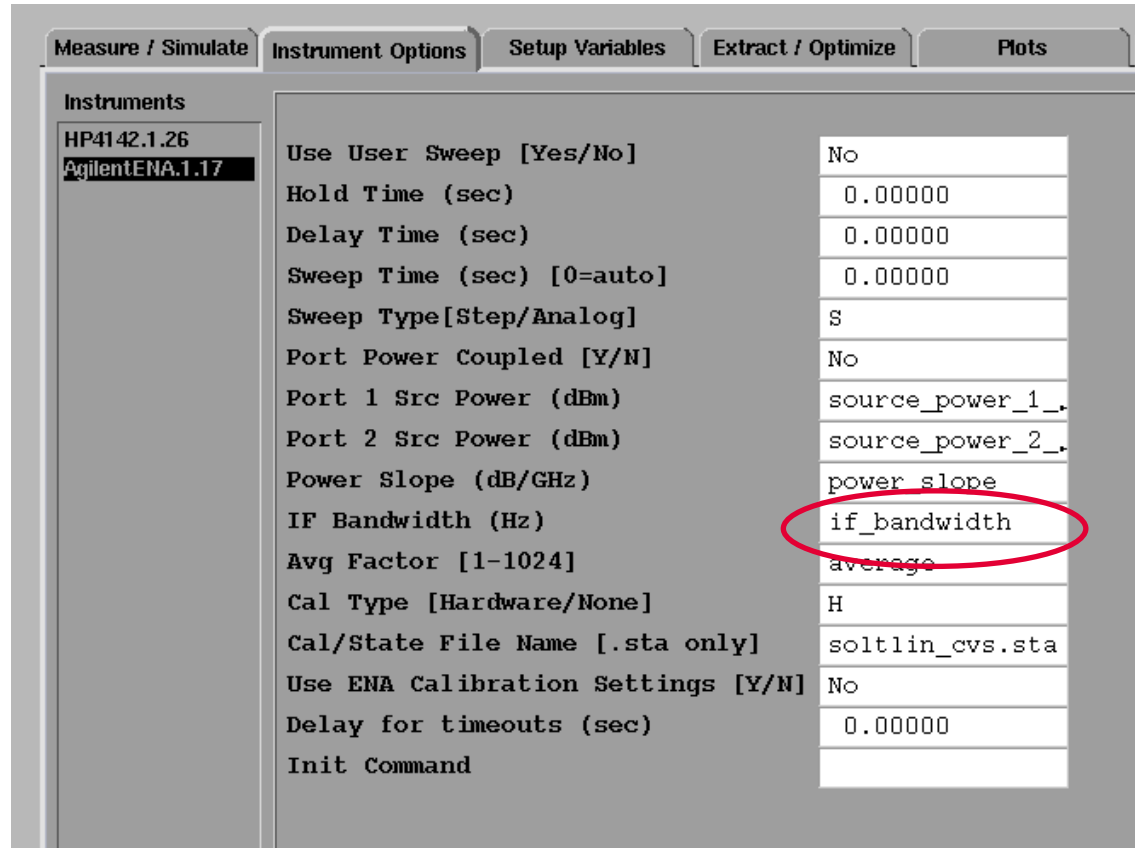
Measure / Simulate | Instrument Options | Setup Variables | Extract / Optimize | Plots

Instruments
HP4142.1.26
AgilentENA.1.17

| | |
|---|---|
| Use User Sweep [Yes/No] | No |
| Hold Time (sec) | 0.00000 |
| Delay Time (sec) | 0.00000 |
| Sweep Time (sec) [0=auto] | 0.00000 |
| Sweep Type[Step/Analog] | S |
| Port Power Coupled [Y/N] | No |
| Port 1 Src Power (dBm) | source_power_1_ |
| Port 2 Src Power (dBm) | source_power_2_ |
| Power Slope (dB/GHz) | power_slope |
| IF Bandwidth (Hz) | if_bandwidth |
| Avg Factor [1-1024] | average |
| Cal Type [Hardware/None] | H |
| Cal/State File Name [.sta only] | soltlin_cvs.sta |
| Use ENA Calibration Settings [Y/N] | No |
| Delay for timeouts (sec) | 0.00000 |
| Init Command | |